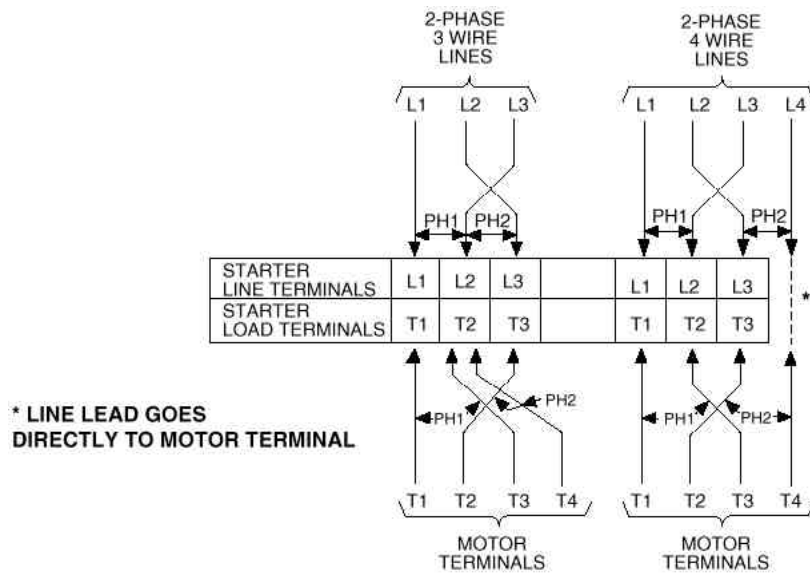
2-PHASE 3 WIRE LINES

2-PHASE 4 WIRE LINES

L1 L2 L3

L1 L2 L3 L4

PH1 PH2

PH1 PH2

| STARTER LINE TERMINALS | L1 | L2 | L3 | | L1 | L2 | L3 |
|---|---|---|---|---|---|---|---|
| STARTER LOAD TERMINALS | T1 | T2 | T3 | | T1 | T2 | T3 |

*

PH2

PH1

PH1 PH2

* LINE LEAD GOES DIRECTLY TO MOTOR TERMINAL

T1 T2 T3 T4

T1 T2 T3 T4

MOTOR TERMINALS

MOTOR TERMINALS